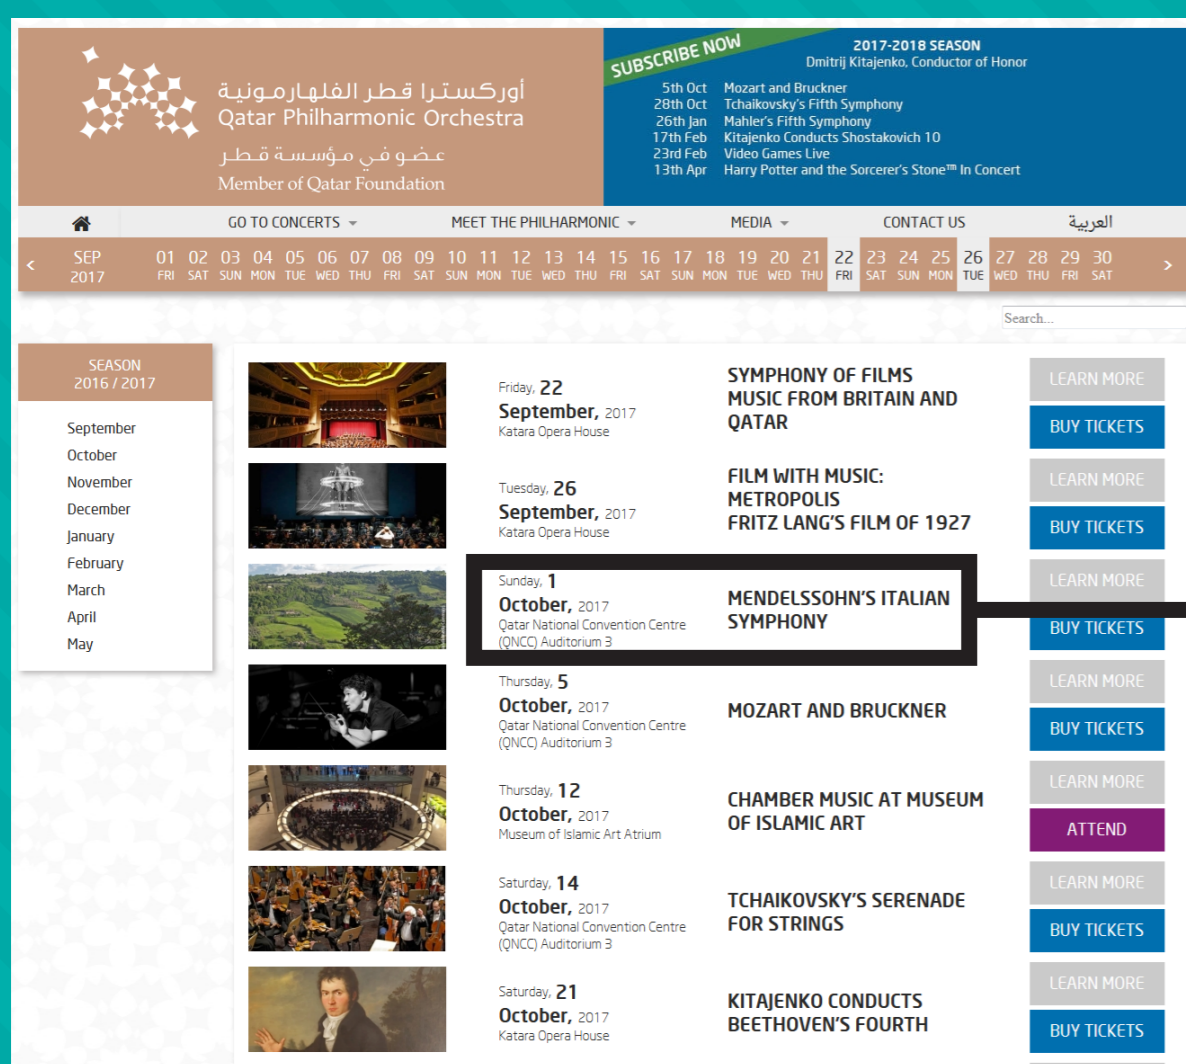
أوركسترا قطر الفلهارمونية
Qatar Philharmonic Orchestra
عضو في مؤسسة قطر
Member of Qatar Foundation

SUBSCRIBE NOW

2017-2018 SEASON
Dmitrij Kitajenko, Conductor of Honor

5th Oct Mozart and Bruckner
28th Oct Tchaikovsky's Fifth Symphony
26th Jan Mahler's Fifth Symphony
17th Feb Kitajenko Conducts Shostakovich 10
23rd Feb Video Games Live
13th Apr Harry Potter and the Sorcerer's Stone™ In Concert

GO TO CONCERTS MEET THE PHILHARMONIC MEDIA CONTACT US العربية

< SEP 2017 01 FRI 02 SAT 03 SUN 04 MON 05 TUE 06 WED 07 THU 08 FRI 09 SAT 10 SUN 11 MON 12 TUE 13 WED 14 THU 15 FRI 16 SAT 17 SUN 18 MON 19 TUE 20 WED 21 THU 22 FRI 23 SAT 24 SUN 25 MON 26 TUE 27 WED 28 THU 29 FRI 30 SAT >

Search...

SEASON 2016 / 2017

September
October
November
December
January
February
March
April
May

Friday, 22 September, 2017
Katara Opera House
SYMPHONY OF FILMS MUSIC FROM BRITAIN AND QATAR
LEARN MORE
BUY TICKETS

Tuesday, 26 September, 2017
Katara Opera House
FILM WITH MUSIC: METROPOLIS FRITZ LANG'S FILM OF 1927
LEARN MORE
BUY TICKETS

Sunday, 1 October, 2017
Qatar National Convention Centre (QNCC) Auditorium 3
MENDELSSOHN'S ITALIAN SYMPHONY
LEARN MORE
BUY TICKETS

Thursday, 5 October, 2017
Qatar National Convention Centre (QNCC) Auditorium 3
MOZART AND BRUCKNER
LEARN MORE
BUY TICKETS

Thursday, 12 October, 2017
Museum of Islamic Art Atrium
CHAMBER MUSIC AT MUSEUM OF ISLAMIC ART
LEARN MORE
ATTEND

Saturday, 14 October, 2017
Qatar National Convention Centre (QNCC) Auditorium 3
TCHAIKOVSKY'S SERENADE FOR STRINGS
LEARN MORE
BUY TICKETS

Saturday, 21 October, 2017
Katara Opera House
KITAJENKO CONDUCTS BEETHOVEN'S FOURTH
LEARN MORE
BUY TICKETS